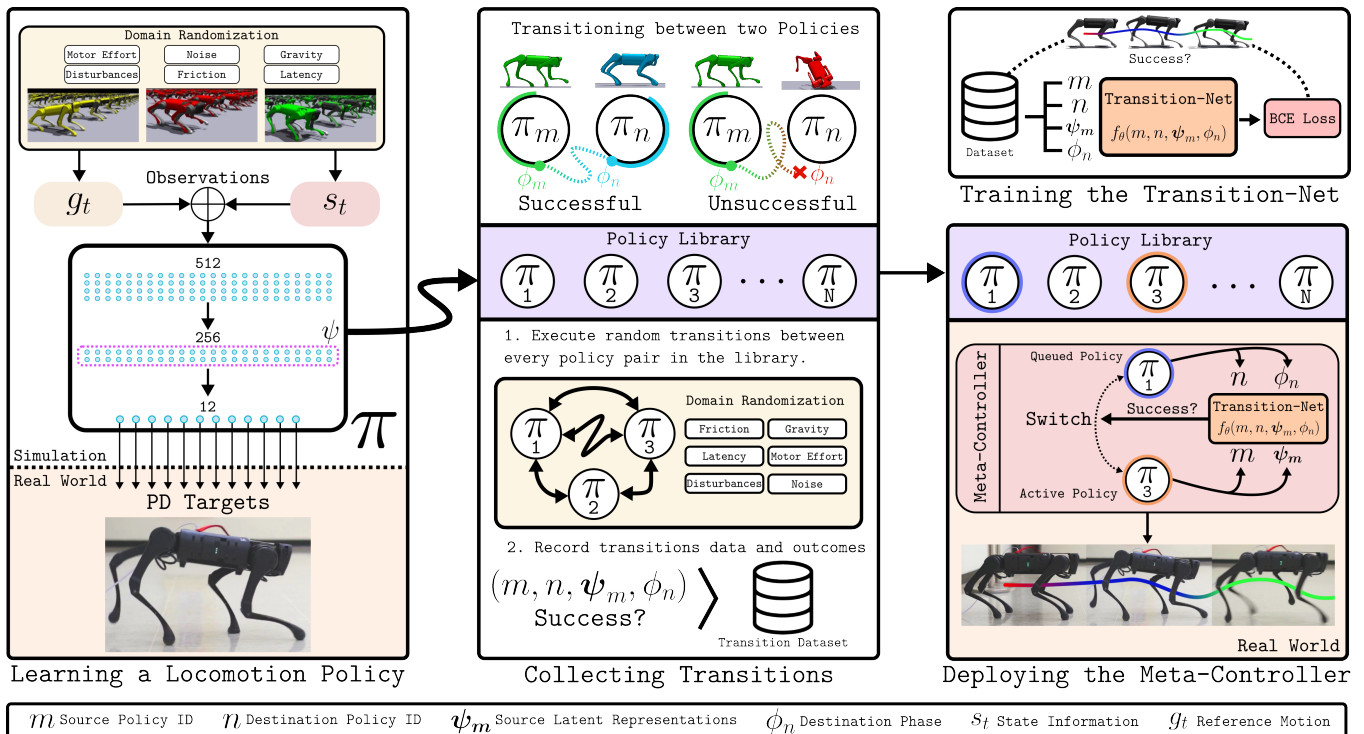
Domain Randomization

Motor Effort | Noise | Gravity
Disturbances | Friction | Latency

Observations

$g_t$ $s_t$

512

256

$\psi$

12

$\pi$

Simulation

Real World

PD Targets

Learning a Locomotion Policy

Transitioning between two Policies

$\pi_m$ $\pi_n$ $\pi_m$ $\pi_n$

$\phi_m$ $\phi_n$ $\phi_m$ $\phi_n$

Successful Unsuccessful

Policy Library

$\pi_1$ $\pi_2$ $\pi_3$ . . . $\pi_N$

1. Execute random transitions between every policy pair in the library.

$\pi_1$ $\pi_3$ $\pi_2$

Domain Randomization

Friction | Gravity
Latency | Motor Effort
Disturbances | Noise

2. Record transitions data and outcomes

$(m, n, \boldsymbol{\psi}_m, \phi_n)$
Success?

Transition Dataset

Collecting Transitions

Success?

Dataset

$m$
$n$
$\boldsymbol{\psi}_m$
$\phi_n$

Transition-Net
$f_\theta(m, n, \boldsymbol{\psi}_m, \phi_n)$

BCE Loss

Training the Transition-Net

Policy Library

$\pi_1$ $\pi_2$ $\pi_3$ . . . $\pi_N$

Meta-Controller

Queued Policy

$\pi_1$

$n$ $\phi_n$

Success?

Switch

Transition-Net
$f_\theta(m, n, \boldsymbol{\psi}_m, \phi_n)$

$m$ $\boldsymbol{\psi}_m$

Active Policy

$\pi_3$

Real World

Deploying the Meta-Controller

$m$ Source Policy ID $n$ Destination Policy ID $\boldsymbol{\psi}_m$ Source Latent Representations $\phi_n$ Destination Phase $s_t$ State Information $g_t$ Reference Motion